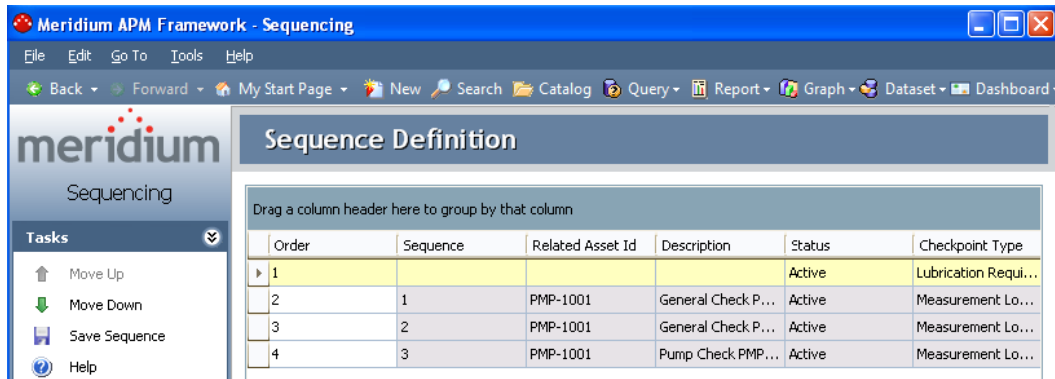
Meridium APM Framework - Sequencing

File Edit Go To Tools Help

Back Forward My Start Page New Search Catalog Query Report Graph Dataset Dashboard

meridium

Sequencing

Tasks

Move Up

Move Down

Save Sequence

Help

Sequence Definition

Drag a column header here to group by that column

| Order | Sequence | Related Asset Id | Description | Status | Checkpoint Type |
|---|---|---|---|---|---|
| 1 | | | | Active | Lubrication Requi... |
| 2 | 1 | PMP-1001 | General Check P... | Active | Measurement Lo... |
| 3 | 2 | PMP-1001 | General Check P... | Active | Measurement Lo... |
| 4 | 3 | PMP-1001 | Pump Check PMP... | Active | Measurement Lo... |